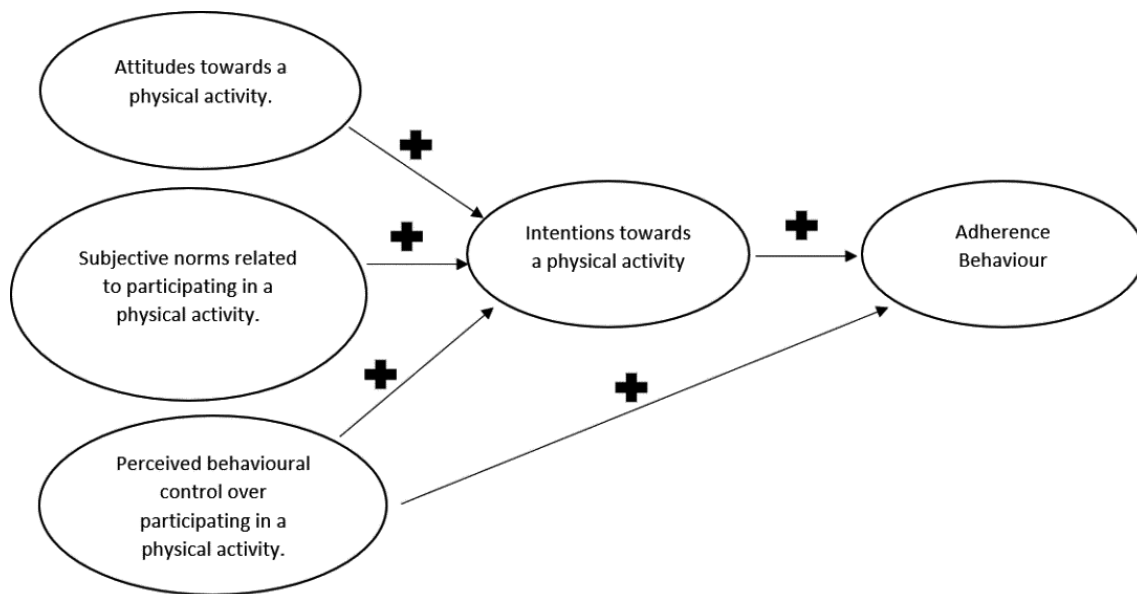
Attitudes towards a physical activity.

Subjective norms related to participating in a physical activity.

Perceived behavioural control over participating in a physical activity.

Intentions towards a physical activity

Adherence Behaviour